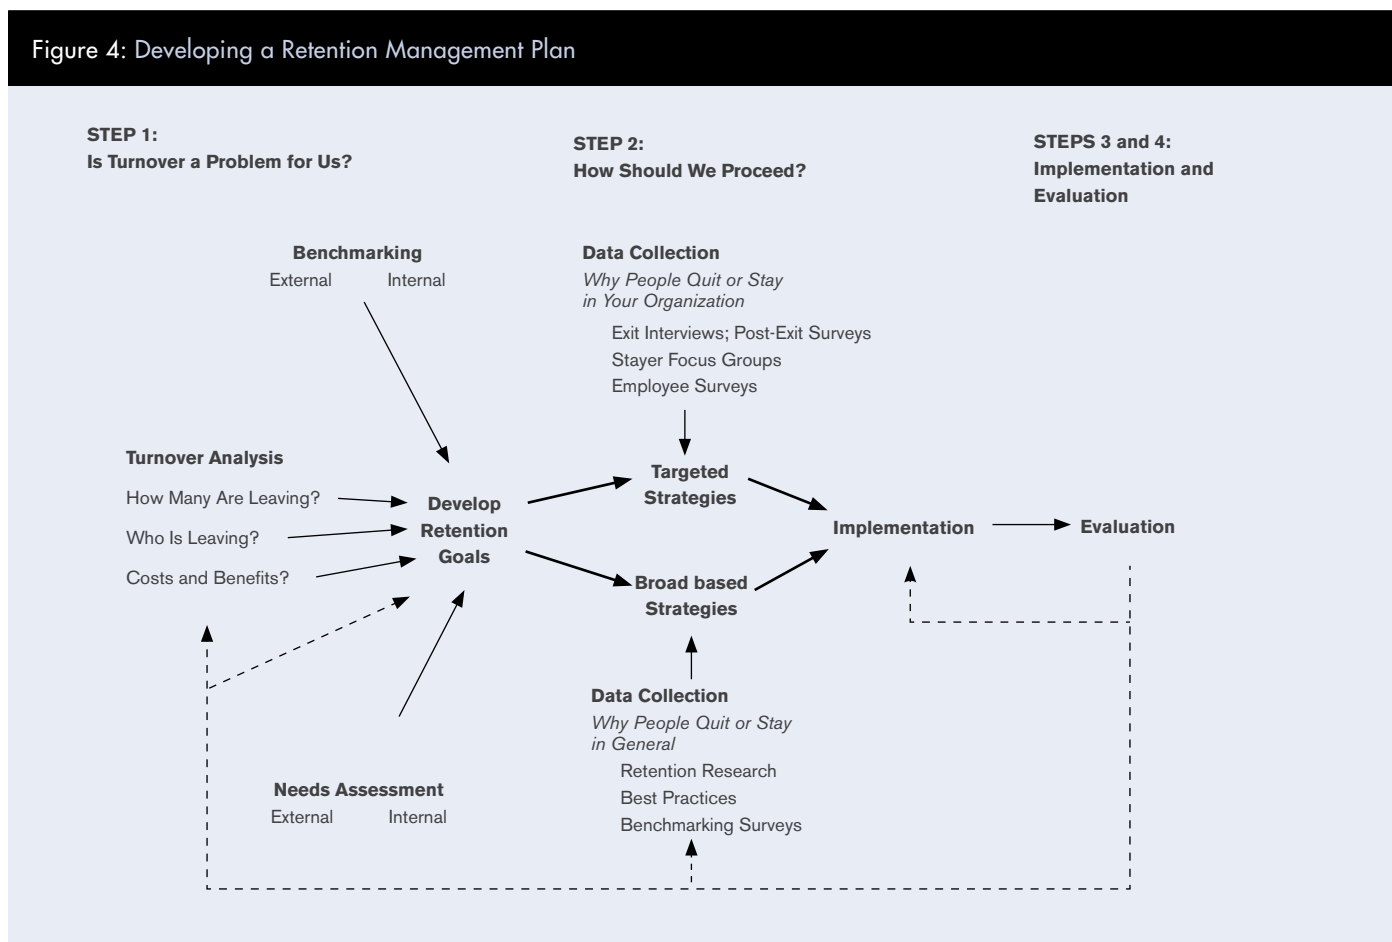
Figure 4: Developing a Retention Management Plan

STEP 1:
Is Turnover a Problem for Us?

STEP 2:
How Should We Proceed?

STEPS 3 and 4:
Implementation and Evaluation

Benchmarking
External Internal

Data Collection
Why People Quit or Stay in Your Organization
Exit Interviews; Post-Exit Surveys
Stayer Focus Groups
Employee Surveys

Turnover Analysis
How Many Are Leaving?
Who Is Leaving?
Costs and Benefits?

Develop Retention Goals

Targeted Strategies

Broad based Strategies

Implementation

Evaluation

Data Collection
Why People Quit or Stay in General
Retention Research
Best Practices
Benchmarking Surveys

Needs Assessment
External Internal